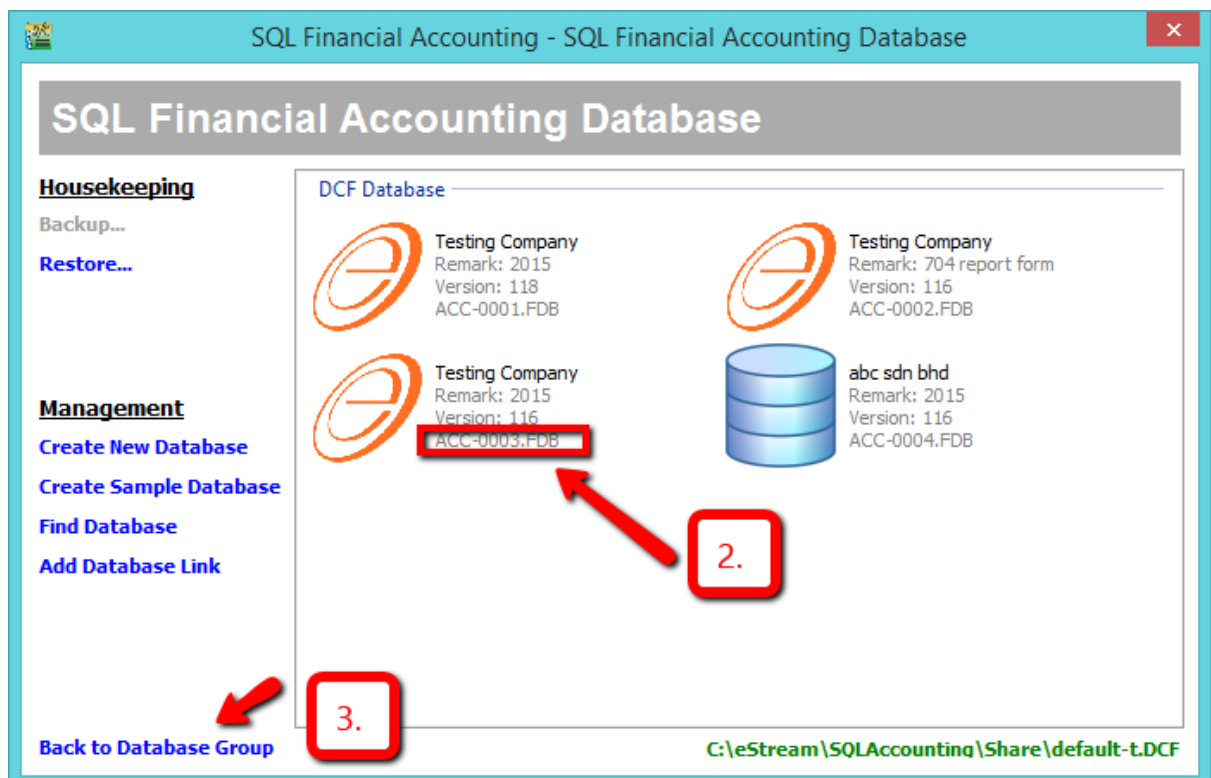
SQL Financial Accounting - SQL Financial Accounting Database

SQL Financial Accounting Database

Housekeeping

Backup...

Restore...

Management

Create New Database

Create Sample Database

Find Database

Add Database Link

Back to Database Group

DCF Database

Testing Company
Remark: 2015
Version: 118
ACC-0001.FDB

Testing Company
Remark: 704 report form
Version: 116
ACC-0002.FDB

Testing Company
Remark: 2015
Version: 116
ACC-0003.FDB

abc sdn bhd
Remark: 2015
Version: 116
ACC-0004.FDB

2.

3.

C:\eStream\SQLAccounting\Share\default-t.DCF